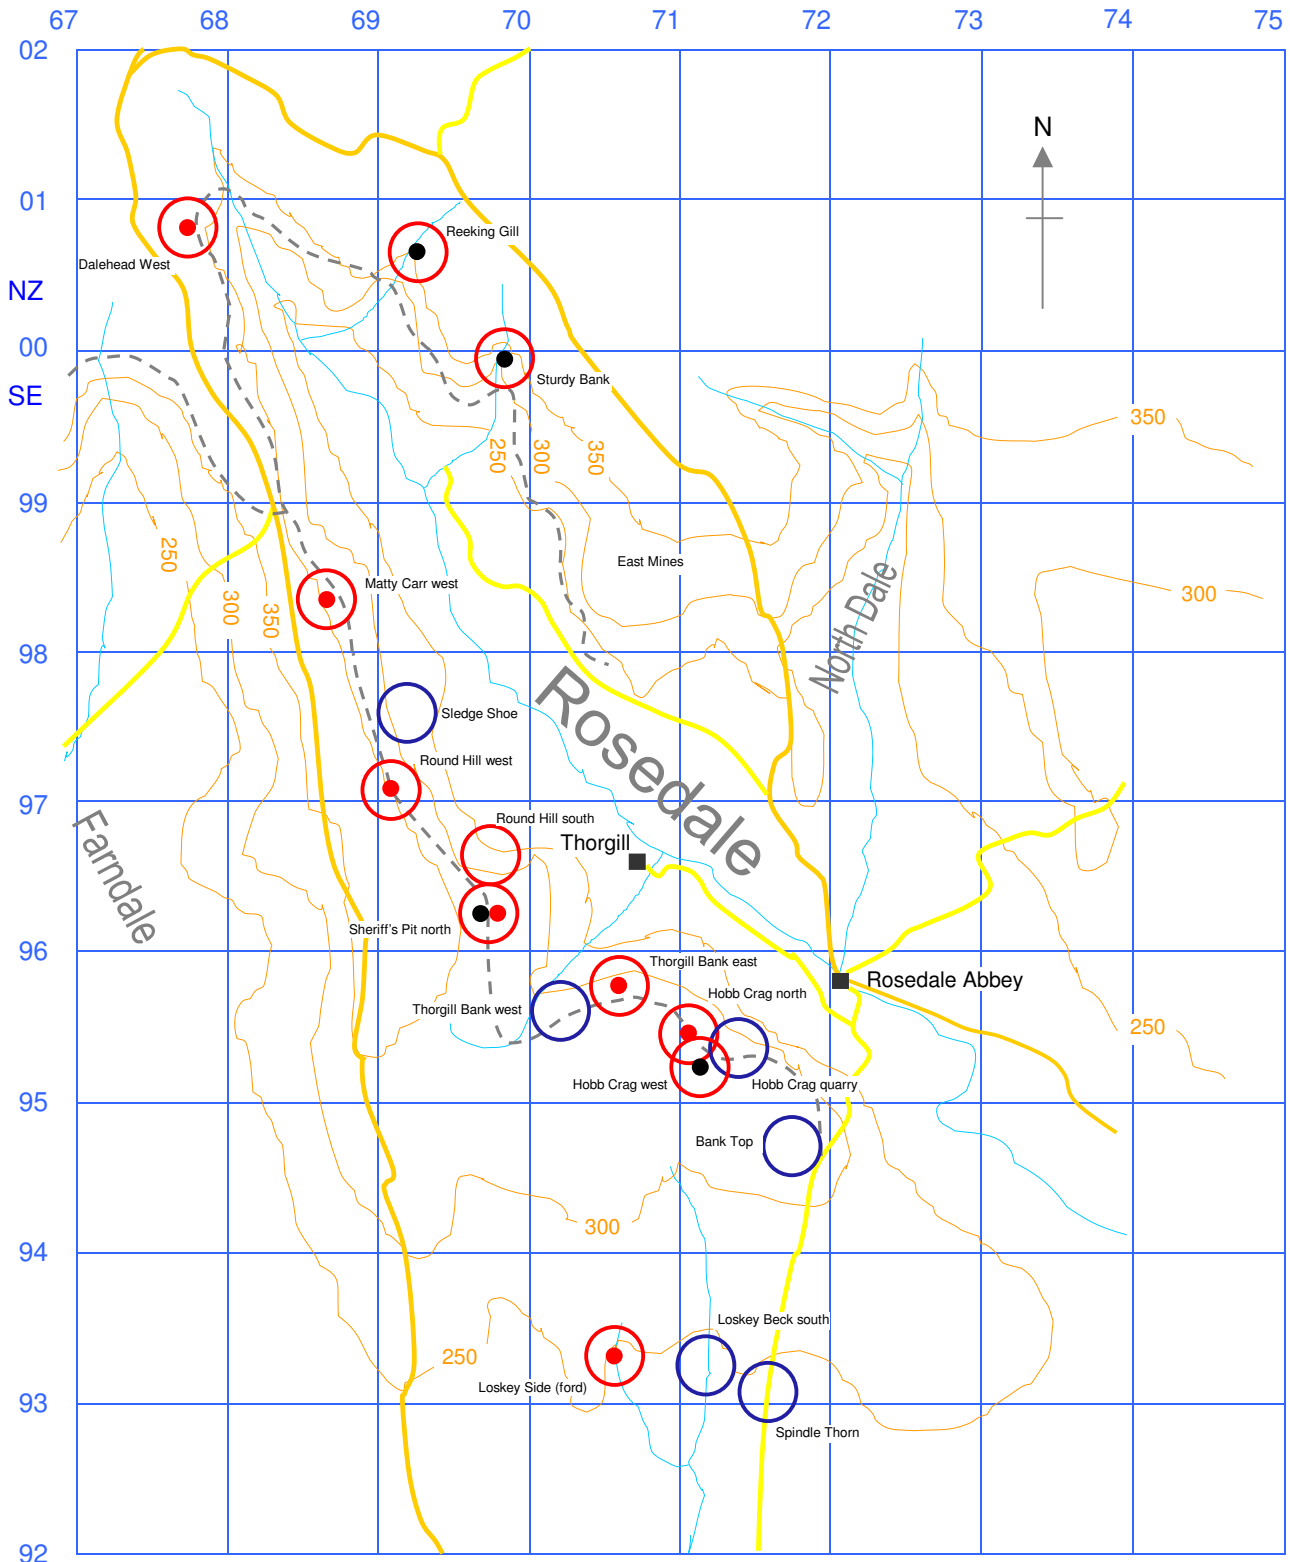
67 68 69 70 71 72 73 74 75

02
01
NZ
00
SE
99
98
97
96
95
94
93
92

N

Dalehead West
Reeking Gill
Sturdy Bank
250
300
350
350
East Mines
250
300
350
Matty Carr west
300
North Dale
Rosedale
Sledge Shoe
Round Hill west
Farndale
Round Hill south
Thorgill
Sheriff's Pit north
Thorgill Bank east
Rosedale Abbey
Hobb Crag north
Thorgill Bank west
250
Hobb Crag west
Hobb Crag quarry
Bank Top
300
Loskey Beck south
250
Loskey Side (ford)
Spindle Thorn